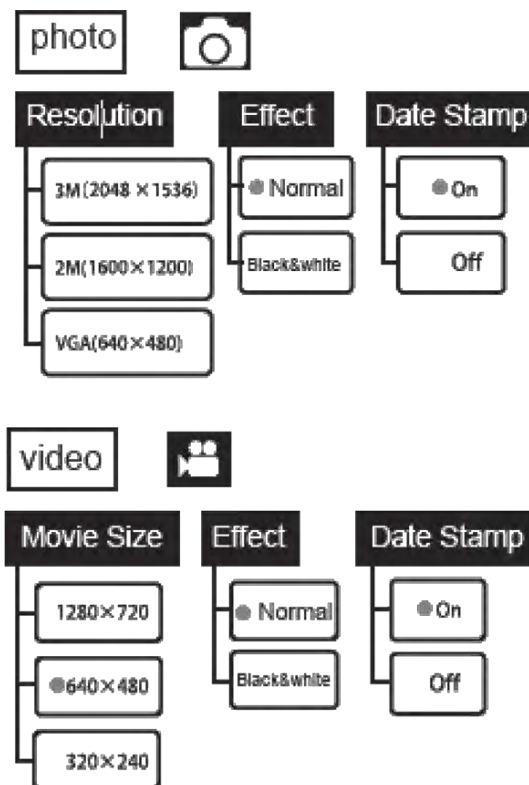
photo

Resolution

3M(2048 × 1536)

2M(1600×1200)

VGA(640×480)

Effect

Normal

Black&white

Date Stamp

On

Off

video

Movie Size

1280×720

640×480

320×240

Effect

Normal

Black&white

Date Stamp

On

Off